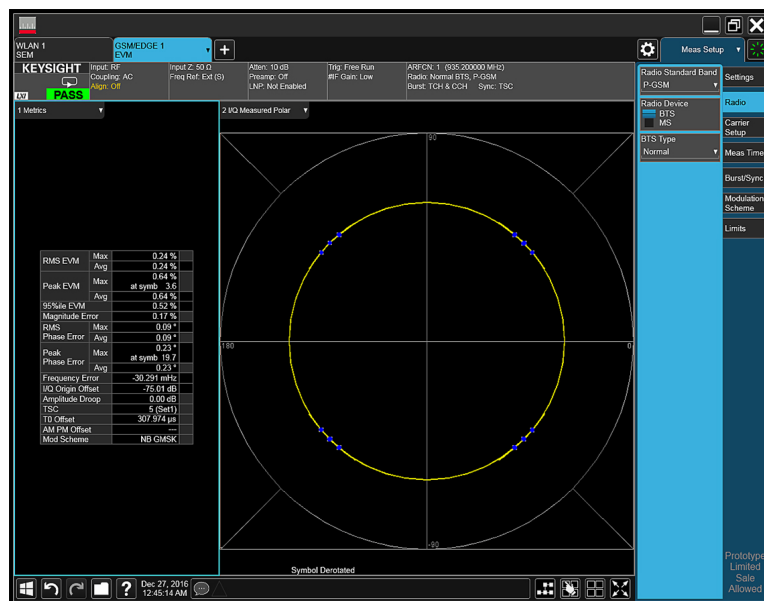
WLAN 1
SEM

GSM/EDGE 1
EVM

+

Meas Setup

KEYSIGHT
LXI
PASS

Input: RF
Coupling: AC
Align: Off

Input Z: 50 Ω
Freq Ref: Ext (S)

Atten: 10 dB
Preamp: Off
LNP: Not Enabled

Trig: Free Run
#IF Gain: Low

ARFCN: 1 (935.200000 MHz)
Radio: Normal BTS, P-GSM
Burst: TCH & CCH Sync: TSC

1 Metrics

2 I/Q Measured Polar

| | | |
|---|---|---|
| RMS EVM | Max | 0.24 % |
| | Avg | 0.24 % |
| Peak EVM | Max | 0.64 % at symb 3.6 |
| | Avg | 0.64 % |
| 95%ile EVM | | 0.52 % |
| Magnitude Error | | 0.17 % |
| RMS Phase Error | Max | 0.09 ° |
| | Avg | 0.09 ° |
| Peak Phase Error | Max | 0.23 ° at symb 19.7 |
| | Avg | 0.23 ° |
| Frequency Error | | -30.291 mHz |
| I/Q Origin Offset | | -75.01 dB |
| Amplitude Droop | | 0.00 dB |
| TSC | | 5 (Set1) |
| T0 Offset | | 307.974 µs |
| AM PM Offset | | --- |
| Mod Scheme | | NB GMSK |

90
180
0
-90

Symbol Derotated

Radio Standard Band
P-GSM

Radio Device
BTS
MS

BTS Type
Normal

Settings
Radio
Carrier Setup
Meas Time
Burst/Sync
Modulation Scheme
Limits

Prototype Limited Sale Allowed

Dec 27, 2016
12:45:14 AM